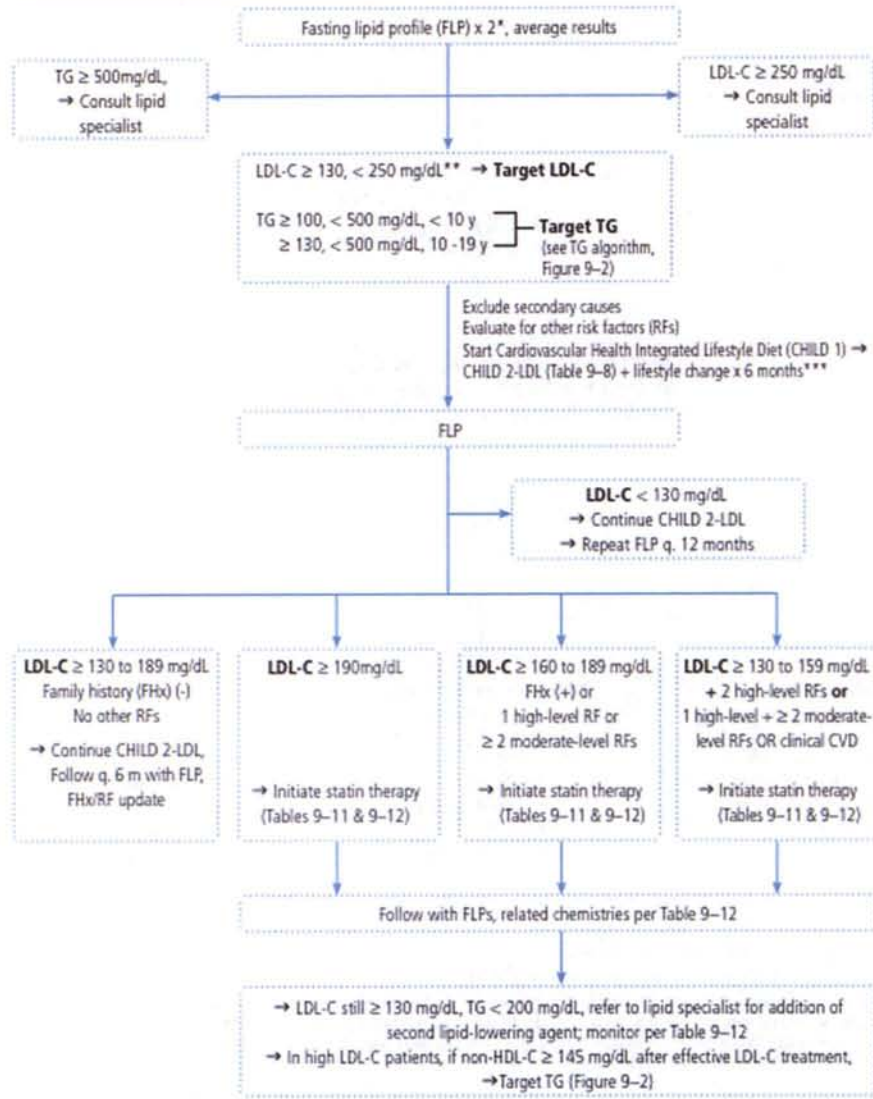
Fasting lipid profile (FLP) x 2*, average results

TG ≥ 500mg/dL, → Consult lipid specialist

LDL-C ≥ 250 mg/dL → Consult lipid specialist

LDL-C ≥ 130, < 250 mg/dL** → **Target LDL-C**

TG ≥ 100, < 500 mg/dL, < 10 y
≥ 130, < 500 mg/dL, 10 -19 y
**Target TG** (see TG algorithm, Figure 9–2)

Exclude secondary causes
Evaluate for other risk factors (RFs)
Start Cardiovascular Health Integrated Lifestyle Diet (CHILD 1) → CHILD 2-LDL (Table 9–8) + lifestyle change x 6 months***

FLP

**LDL-C** < 130 mg/dL
→ Continue CHILD 2-LDL
→ Repeat FLP q. 12 months

**LDL-C** ≥ 130 to 189 mg/dL
Family history (FHx) (-)
No other RFs
→ Continue CHILD 2-LDL, Follow q. 6 m with FLP, FHx/RF update

**LDL-C** ≥ 190mg/dL
→ Initiate statin therapy (Tables 9–11 & 9–12)

**LDL-C** ≥ 160 to 189 mg/dL
FHx (+) or
1 high-level RF or
≥ 2 moderate-level RFs
→ Initiate statin therapy (Tables 9–11 & 9–12)

**LDL-C** ≥ 130 to 159 mg/dL
+ 2 high-level RFs **or**
1 high-level + ≥ 2 moderate-level RFs OR clinical CVD
→ Initiate statin therapy (Tables 9–11 & 9–12)

Follow with FLPs, related chemistries per Table 9–12

→ LDL-C still ≥ 130 mg/dL, TG < 200 mg/dL, refer to lipid specialist for addition of second lipid-lowering agent; monitor per Table 9–12
→ In high LDL-C patients, if non-HDL-C ≥ 145 mg/dL after effective LDL-C treatment, →Target TG (Figure 9–2)